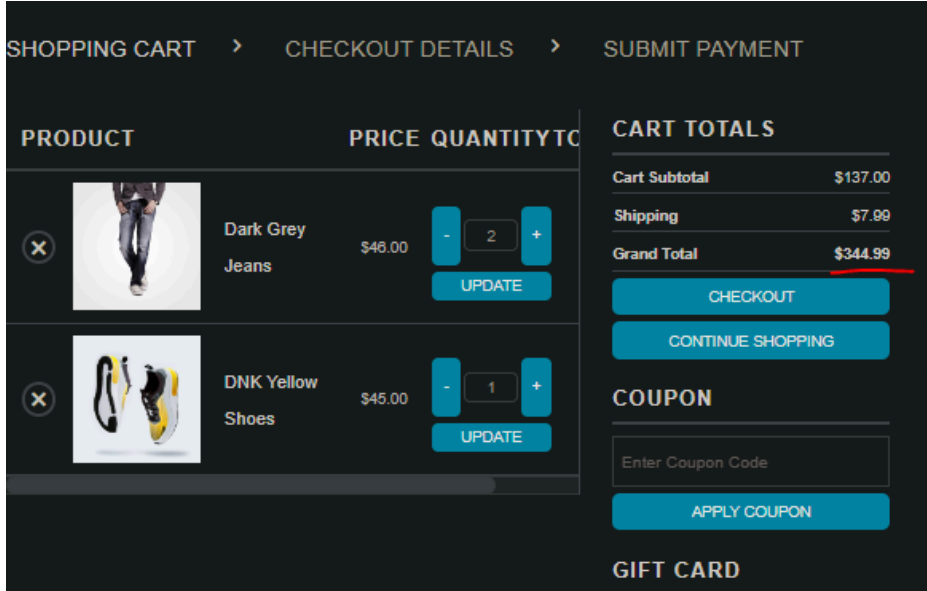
SHOPPING CART › CHECKOUT DETAILS › SUBMIT PAYMENT

| PRODUCT | | PRICE | QUANTITY | TO |
|---|---|---|---|---|
| ⊗ | Dark Grey Jeans | \$46.00 | - 2 + UPDATE | |
| ⊗ | DNK Yellow Shoes | \$45.00 | - 1 + UPDATE | |

CART TOTALS

| | |
|---|---|
| Cart Subtotal | \$137.00 |
| Shipping | \$7.99 |
| Grand Total | \$344.99 |

CHECKOUT

CONTINUE SHOPPING

COUPON

Enter Coupon Code

APPLY COUPON

GIFT CARD